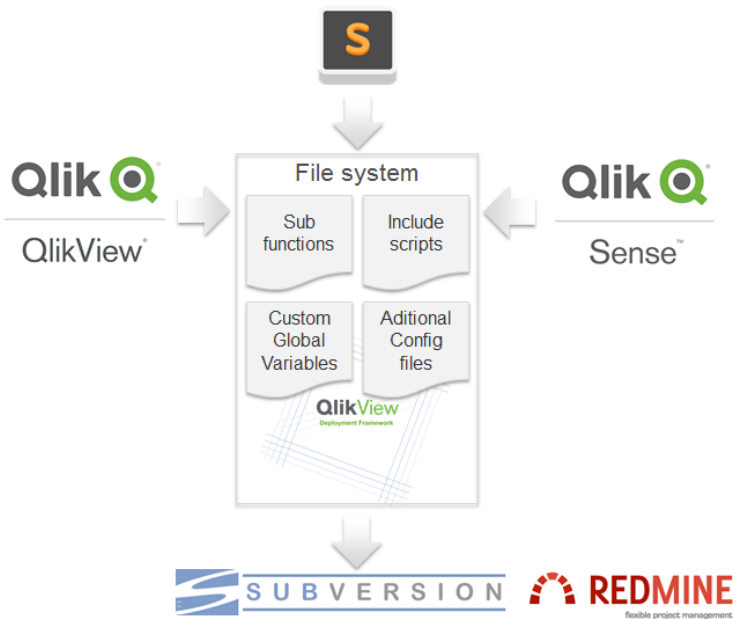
S

Qlik
QlikView®

File system

Sub functions

Include scripts

Custom Global Variables

Aditional Config files

QlikView
Deployment Framework

Qlik
Sense™

SUBVERSION

REDMINE
flexible project management